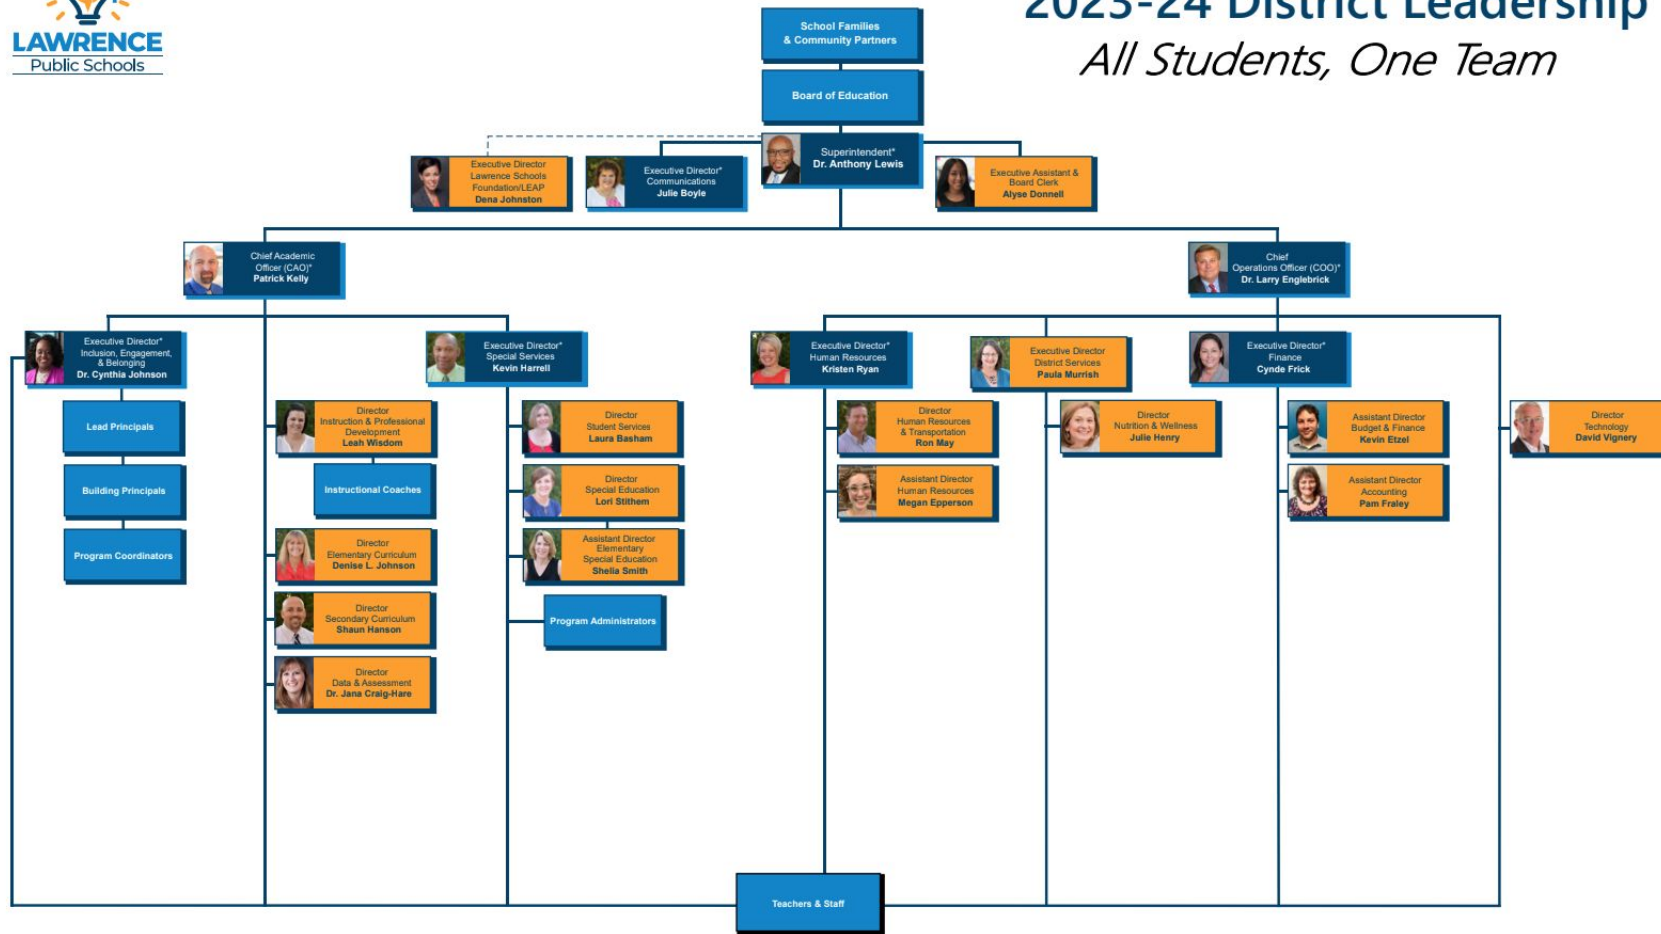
LAWRENCE
Public Schools

2023-24 District Leadership
All Students, One Team

School Families & Community Partners

Board of Education

Superintendent* Dr. Anthony Lewis

Executive Director Lawrence Schools Foundation/LEAP Dena Johnston

Executive Director* Communications Julie Boyle

Executive Assistant & Board Clerk Alyse Donnell

Chief Academic Officer (CAO)* Patrick Kelly

Chief Operations Officer (COO)* Dr. Larry Englebrick

Executive Director* Inclusion, Engagement, & Belonging Dr. Cynthia Johnson

Lead Principals

Building Principals

Program Coordinators

Director Instruction & Professional Development Leah Wisdom

Instructional Coaches

Director Elementary Curriculum Denise L. Johnson

Director Secondary Curriculum Shaun Hanson

Director Data & Assessment Dr. Jana Craig-Hare

Executive Director* Special Services Kevin Harrell

Director Student Services Laura Basham

Director Special Education Lori Stithem

Assistant Director Elementary Special Education Shelia Smith

Program Administrators

Executive Director* Human Resources Kristen Ryan

Director Human Resources & Transportation Ron May

Assistant Director Human Resources Megan Epperson

Executive Director District Services Paula Murrish

Director Nutrition & Wellness Julie Henry

Executive Director* Finance Cynde Frick

Assistant Director Budget & Finance Kevin Etzel

Assistant Director Accounting Pam Fraley

Director Technology David Vignery

Teachers & Staff